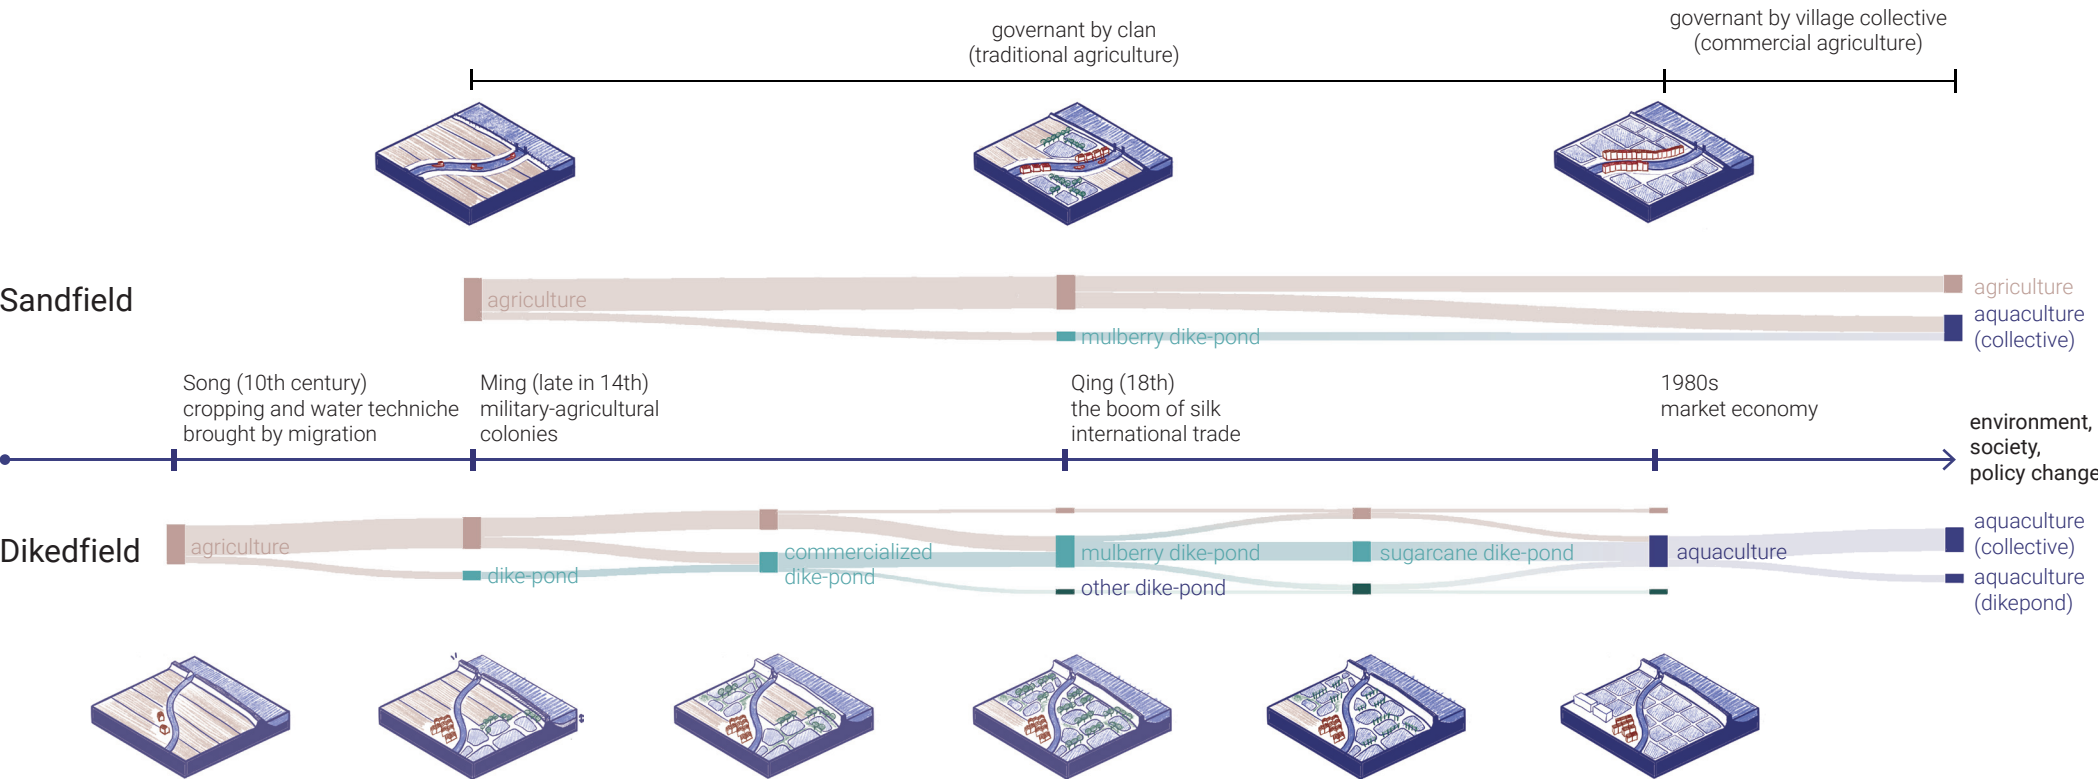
governant by clan
(traditional agriculture)

governant by village collective
(commercial agriculture)

Sandfield

agriculture

mulberry dike-pond

agriculture

aquaculture
(collective)

Song (10th century)
cropping and water techniche
brought by migration

Ming (late in 14th)
military-agricultural
colonies

Qing (18th)
the boom of silk
international trade

1980s
market economy

environment,
society,
policy change

Dikedfield

agriculture

dike-pond

commercialized
dike-pond

mulberry dike-pond

other dike-pond

sugarcane dike-pond

aquaculture

aquaculture
(collective)

aquaculture
(dikepond)